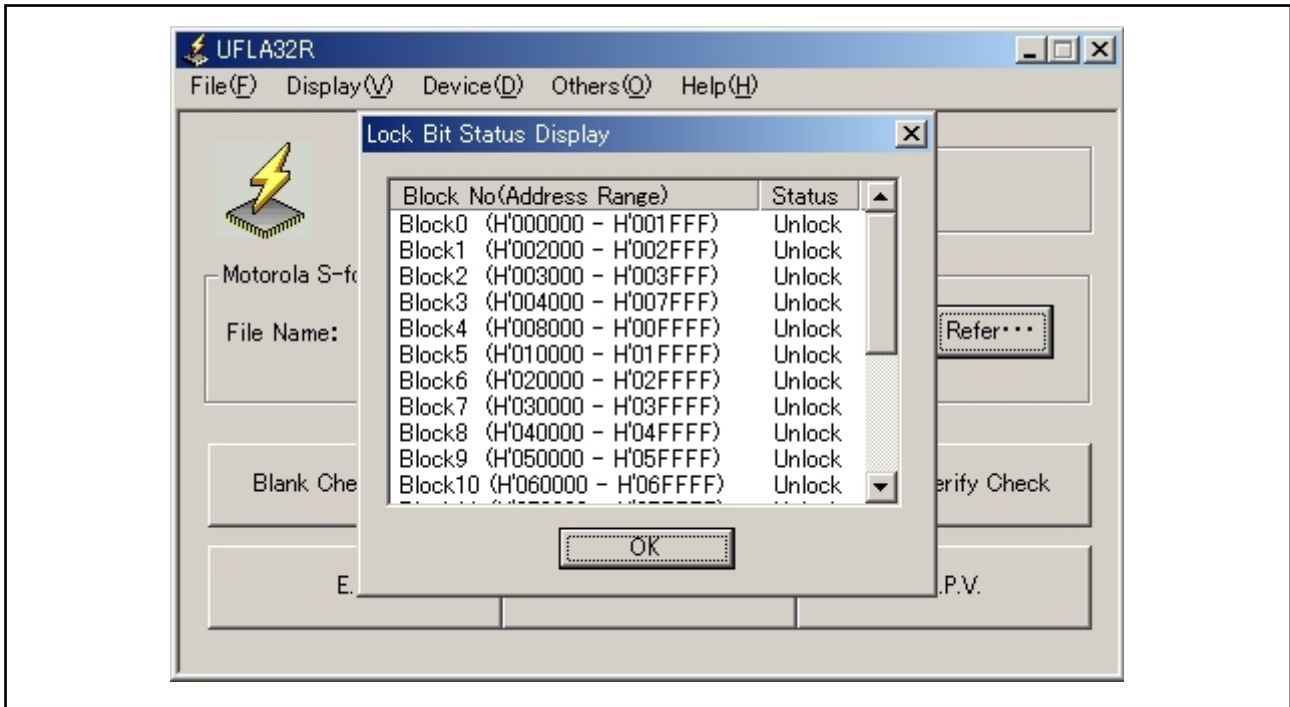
UFLA32R

File(F) Display(V) Device(D) Others(O) Help(H)

Lock Bit Status Display

| Block No(Address Range) | Status |
|---|---|
| Block0 (H'000000 - H'001FFF) | Unlock |
| Block1 (H'002000 - H'002FFF) | Unlock |
| Block2 (H'003000 - H'003FFF) | Unlock |
| Block3 (H'004000 - H'007FFF) | Unlock |
| Block4 (H'008000 - H'00FFFF) | Unlock |
| Block5 (H'010000 - H'01FFFF) | Unlock |
| Block6 (H'020000 - H'02FFFF) | Unlock |
| Block7 (H'030000 - H'03FFFF) | Unlock |
| Block8 (H'040000 - H'04FFFF) | Unlock |
| Block9 (H'050000 - H'05FFFF) | Unlock |
| Block10 (H'060000 - H'06FFFF) | Unlock |
| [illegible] | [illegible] |

OK

Motorola S-fo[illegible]

File Name:

Refer···

Blank Che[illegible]

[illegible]erify Check

E.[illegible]

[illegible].P.V.